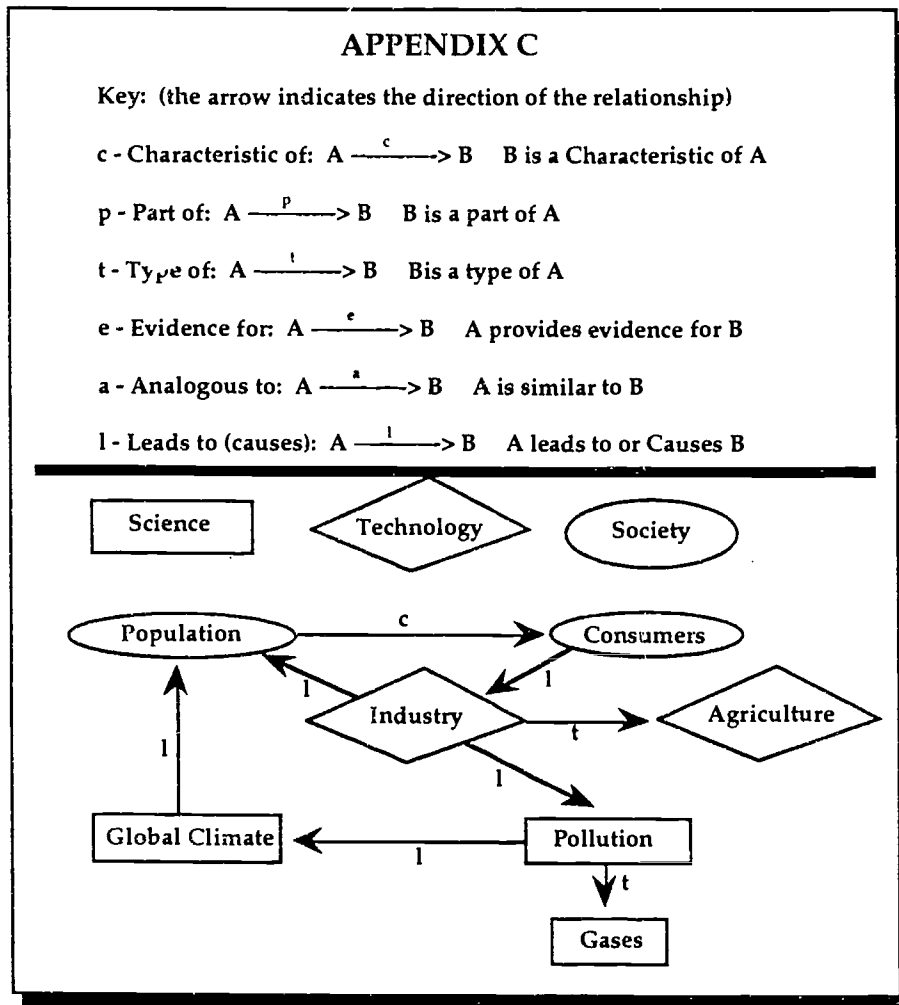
APPENDIX C

Key: (the arrow indicates the direction of the relationship)

c - Characteristic of: A $\xrightarrow{c}$ B B is a Characteristic of A

p - Part of: A $\xrightarrow{p}$ B B is a part of A

t - Type of: A $\xrightarrow{t}$ B Bis a type of A

e - Evidence for: A $\xrightarrow{e}$ B A provides evidence for B

a - Analogous to: A $\xrightarrow{a}$ B A is similar to B

l - Leads to (causes): A $\xrightarrow{l}$ B A leads to or Causes B

Science

Technology

Society

Population

c

Consumers

l

l

Industry

t

Agriculture

l

l

Global Climate

l

Pollution

t

Gases